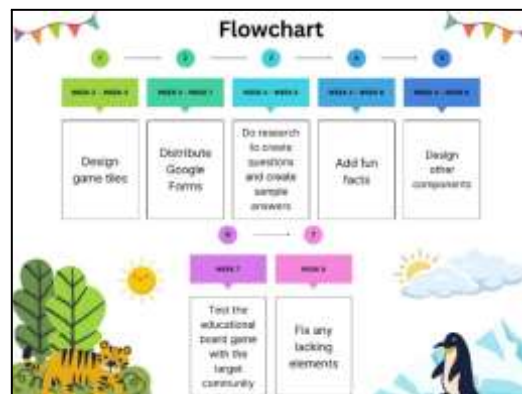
Flowchart

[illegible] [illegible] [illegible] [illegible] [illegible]

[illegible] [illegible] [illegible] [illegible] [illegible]

Design game tiles

Distribute Google Forms

Do research to create questions and create sample answers

Add fun facts

Design other components

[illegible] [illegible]

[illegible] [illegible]

Test the educational board game with the target community

Fix any lacking elements